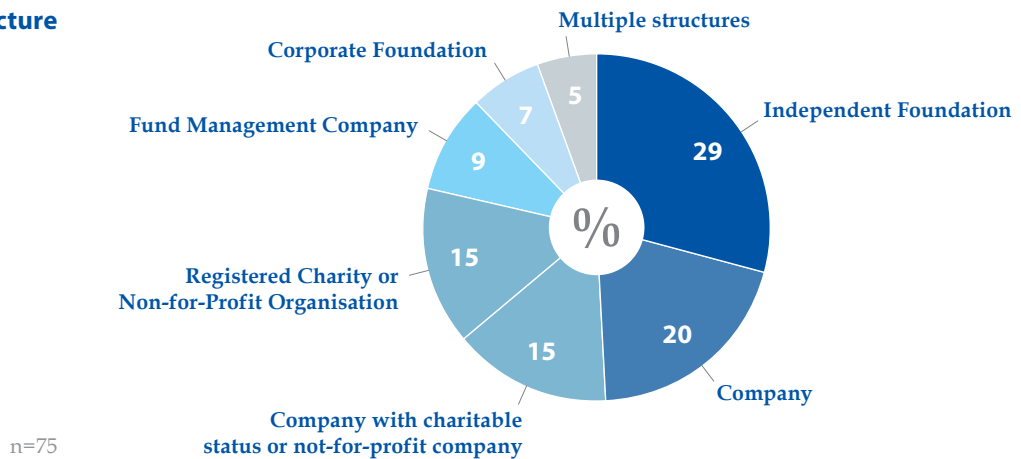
cture

Multiple structures
Corporate Foundation
Independent Foundation
Fund Management Company
Registered Charity or Non-for-Profit Organisation
Company
Company with charitable status or not-for-profit company

5
7
9
29
15
15
20
%

n=75